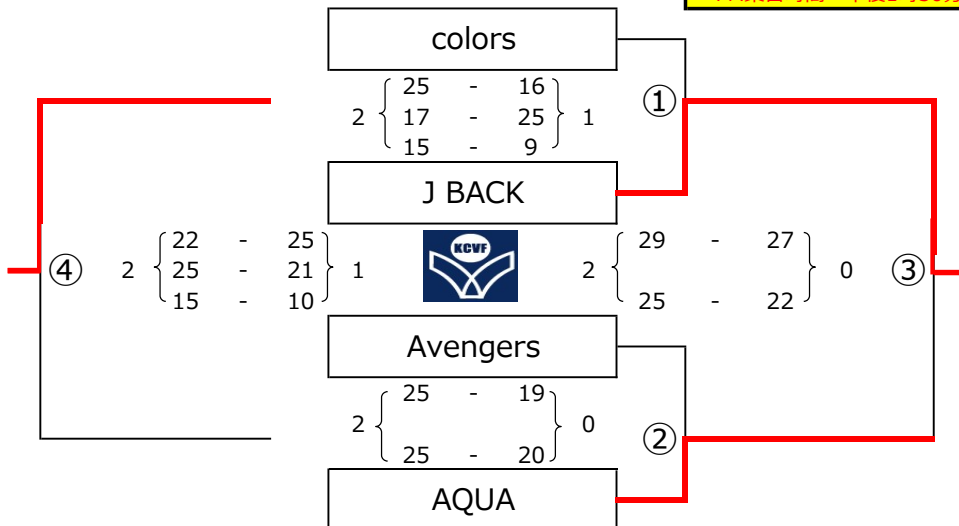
colors

2 $\left\{\begin{matrix} 25 & - & 16 \\ 17 & - & 25 \\ 15 & - & 9 \end{matrix}\right\}$ 1

①

J BACK

④ 2 $\left\{\begin{matrix} 22 & - & 25 \\ 25 & - & 21 \\ 15 & - & 10 \end{matrix}\right\}$ 1

KCVF

2 $\left\{\begin{matrix} 29 & - & 27 \\ 25 & - & 22 \end{matrix}\right\}$ 0 ③

Avengers

2 $\left\{\begin{matrix} 25 & - & 19 \\ 25 & - & 20 \end{matrix}\right\}$ 0

②

AQUA